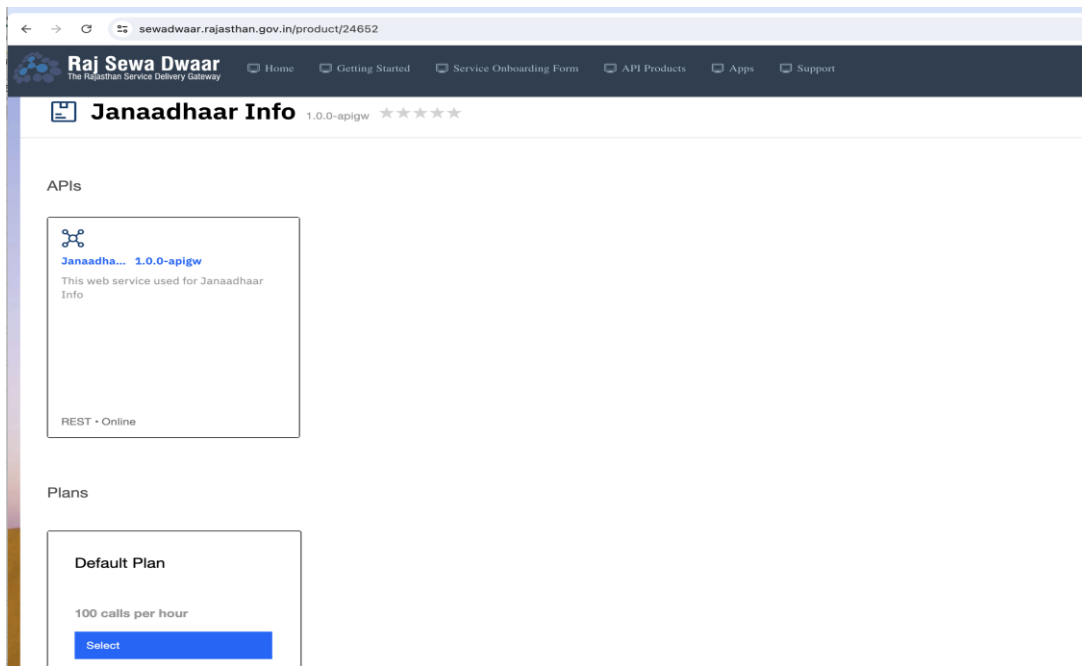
sewadwaar.rajasthan.gov.in/product/24652

Raj Sewa Dwaar
The Rajasthan Service Delivery Gateway

Home Getting Started Service Onboarding Form API Products Apps Support

Janaadhaar Info 1.0.0-apigw

APIs

Janaadha... 1.0.0-apigw

This web service used for Janaadhaar Info

REST • Online

Plans

Default Plan

100 calls per hour

Select